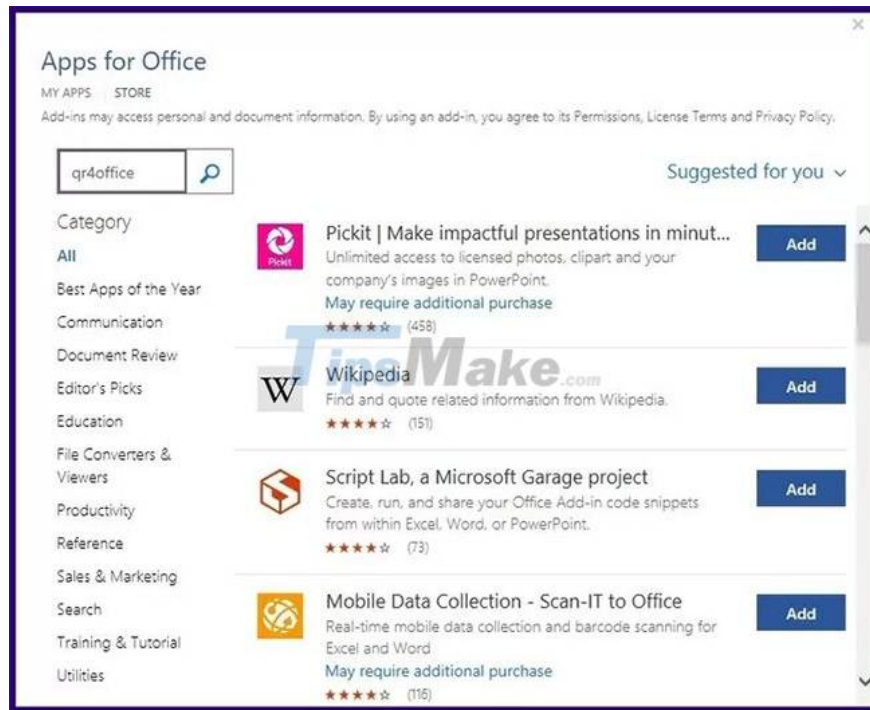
Apps for Office

MY APPS | STORE

Add-ins may access personal and document information. By using an add-in, you agree to its Permissions, License Terms and Privacy Policy.

qr4office

Suggested for you

Category

All

Best Apps of the Year

Communication

Document Review

Editor's Picks

Education

File Converters & Viewers

Productivity

Reference

Sales & Marketing

Search

Training & Tutorial

Utilities

Pickit

Pickit | Make impactful presentations in minut...

Unlimited access to licensed photos, clipart and your company's images in PowerPoint.

May require additional purchase

★★★★☆ (458)

Add

Wikipedia

Find and quote related information from Wikipedia.

★★★★☆ (151)

Add

Script Lab, a Microsoft Garage project

Create, run, and share your Office Add-in code snippets from within Excel, Word, or PowerPoint.

★★★★☆ (73)

Add

Mobile Data Collection - Scan-IT to Office

Real-time mobile data collection and barcode scanning for Excel and Word

May require additional purchase

★★★★☆ (116)

Add

TipsMake.com